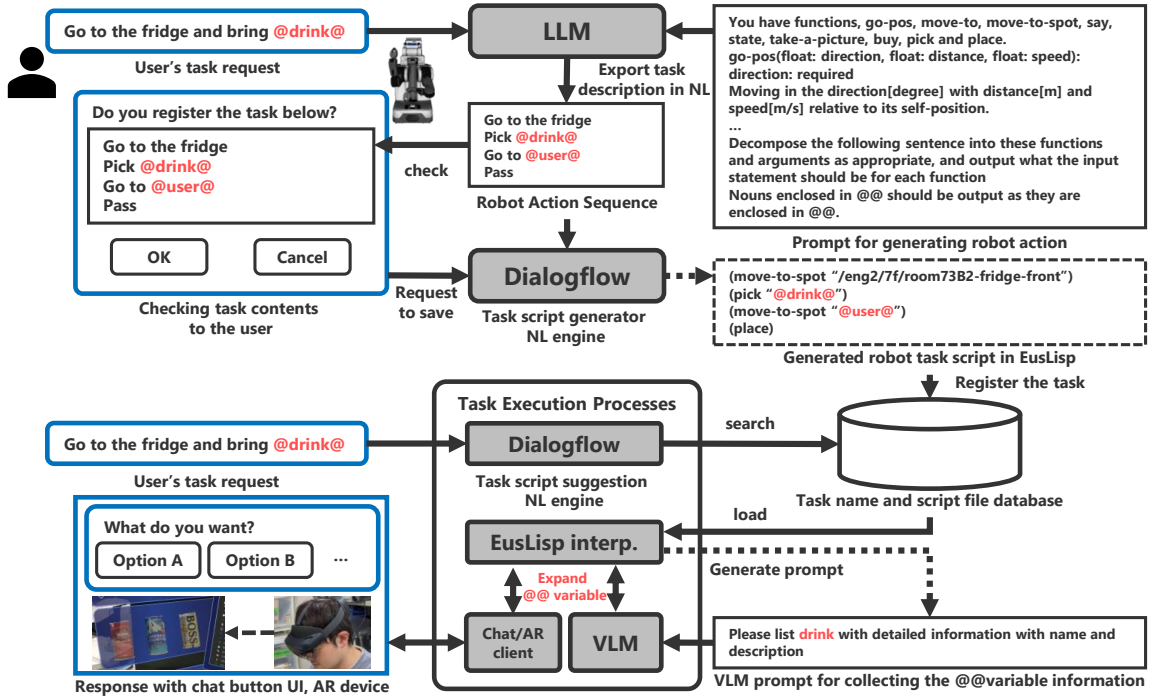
Go to the fridge and bring @drink@

User's task request

LLM

Export task description in NL

You have functions, go-pos, move-to, move-to-spot, say, state, take-a-picture, buy, pick and place.
go-pos(float: direction, float: distance, float: speed):
direction: required
Moving in the direction[degree] with distance[m] and speed[m/s] relative to its self-position.
...
Decompose the following sentence into these functions and arguments as appropriate, and output what the input statement should be for each function
Nouns enclosed in @@ should be output as they are enclosed in @@.

Prompt for generating robot action

Do you register the task below?

Go to the fridge
Pick @drink@
Go to @user@
Pass

OK

Cancel

Checking task contents to the user

check

Go to the fridge
Pick @drink@
Go to @user@
Pass

Robot Action Sequence

Request to save

Dialogflow

Task script generator NL engine

(move-to-spot "/eng2/7f/room73B2-fridge-front")
(pick "@drink@")
(move-to-spot "@user@")
(place)

Generated robot task script in EusLisp

Register the task

Task Execution Processes

Go to the fridge and bring @drink@

User's task request

Dialogflow

Task script suggestion NL engine

search

Task name and script file database

load

EusLisp interp.

Generate prompt

Expand @@ variable

Chat/AR client

VLM

What do you want?

Option A

Option B

...

Please list drink with detailed information with name and description

VLM prompt for collecting the @@variable information

Response with chat button UI, AR device